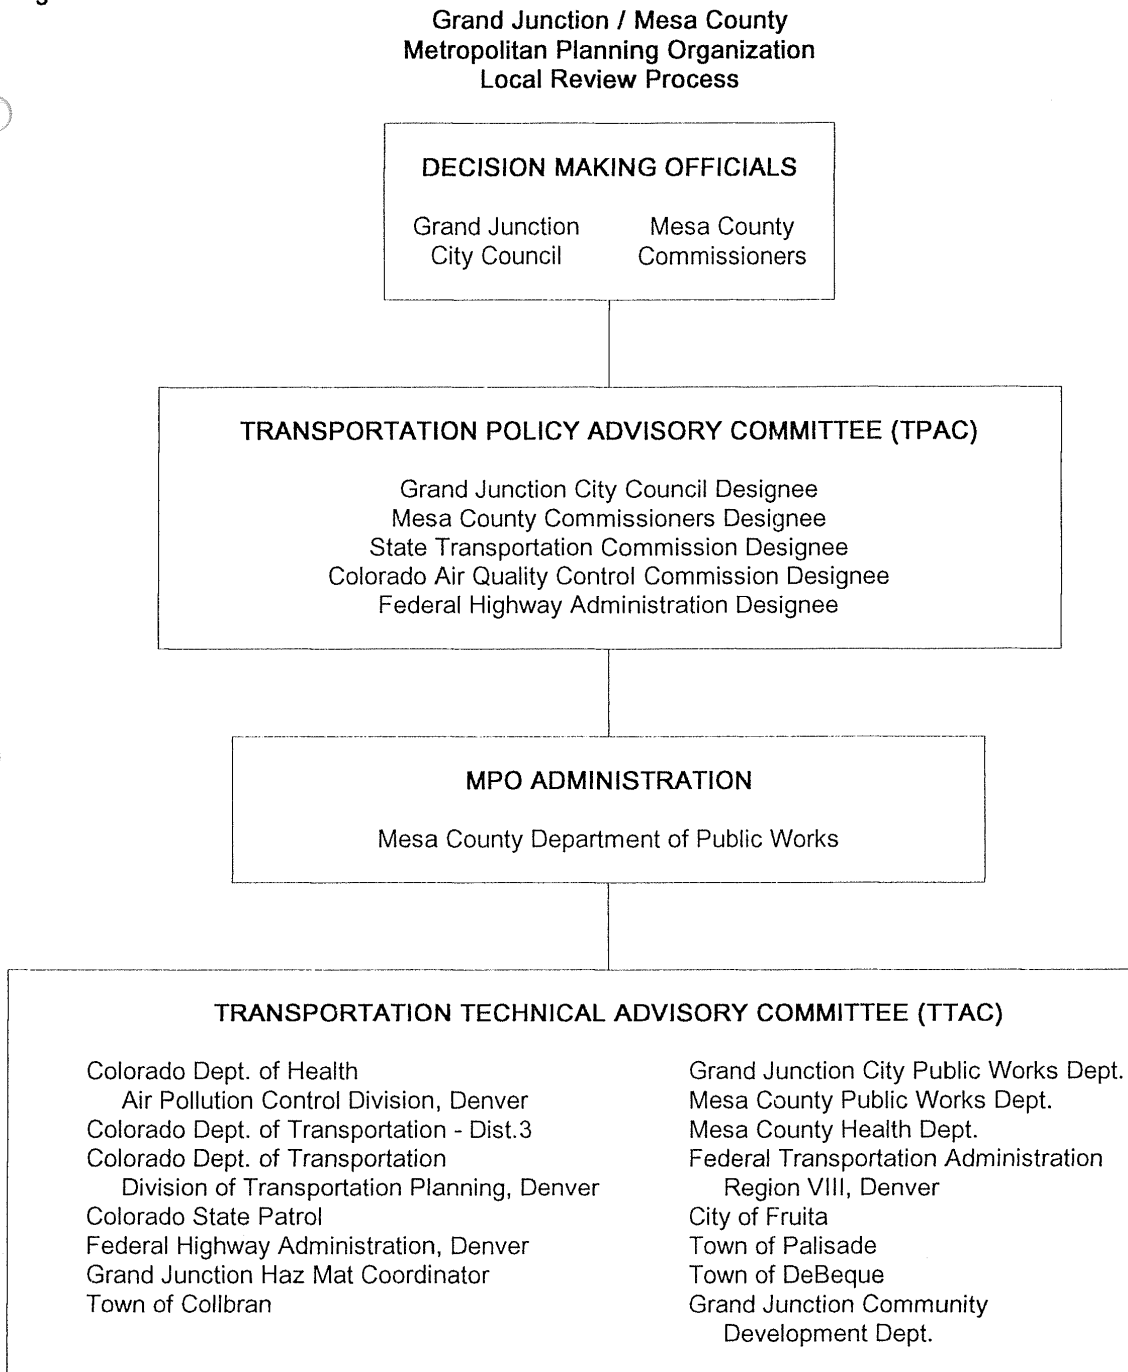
Grand Junction / Mesa County
Metropolitan Planning Organization
Local Review Process

DECISION MAKING OFFICIALS

Grand Junction City Council

Mesa County Commissioners

TRANSPORTATION POLICY ADVISORY COMMITTEE (TPAC)

Grand Junction City Council Designee
Mesa County Commissioners Designee
State Transportation Commission Designee
Colorado Air Quality Control Commission Designee
Federal Highway Administration Designee

MPO ADMINISTRATION

Mesa County Department of Public Works

TRANSPORTATION TECHNICAL ADVISORY COMMITTEE (TTAC)

Colorado Dept. of Health
Air Pollution Control Division, Denver
Colorado Dept. of Transportation - Dist.3
Colorado Dept. of Transportation
Division of Transportation Planning, Denver
Colorado State Patrol
Federal Highway Administration, Denver
Grand Junction Haz Mat Coordinator
Town of Collbran

Grand Junction City Public Works Dept.
Mesa County Public Works Dept.
Mesa County Health Dept.
Federal Transportation Administration
Region VIII, Denver
City of Fruita
Town of Palisade
Town of DeBeque
Grand Junction Community
Development Dept.